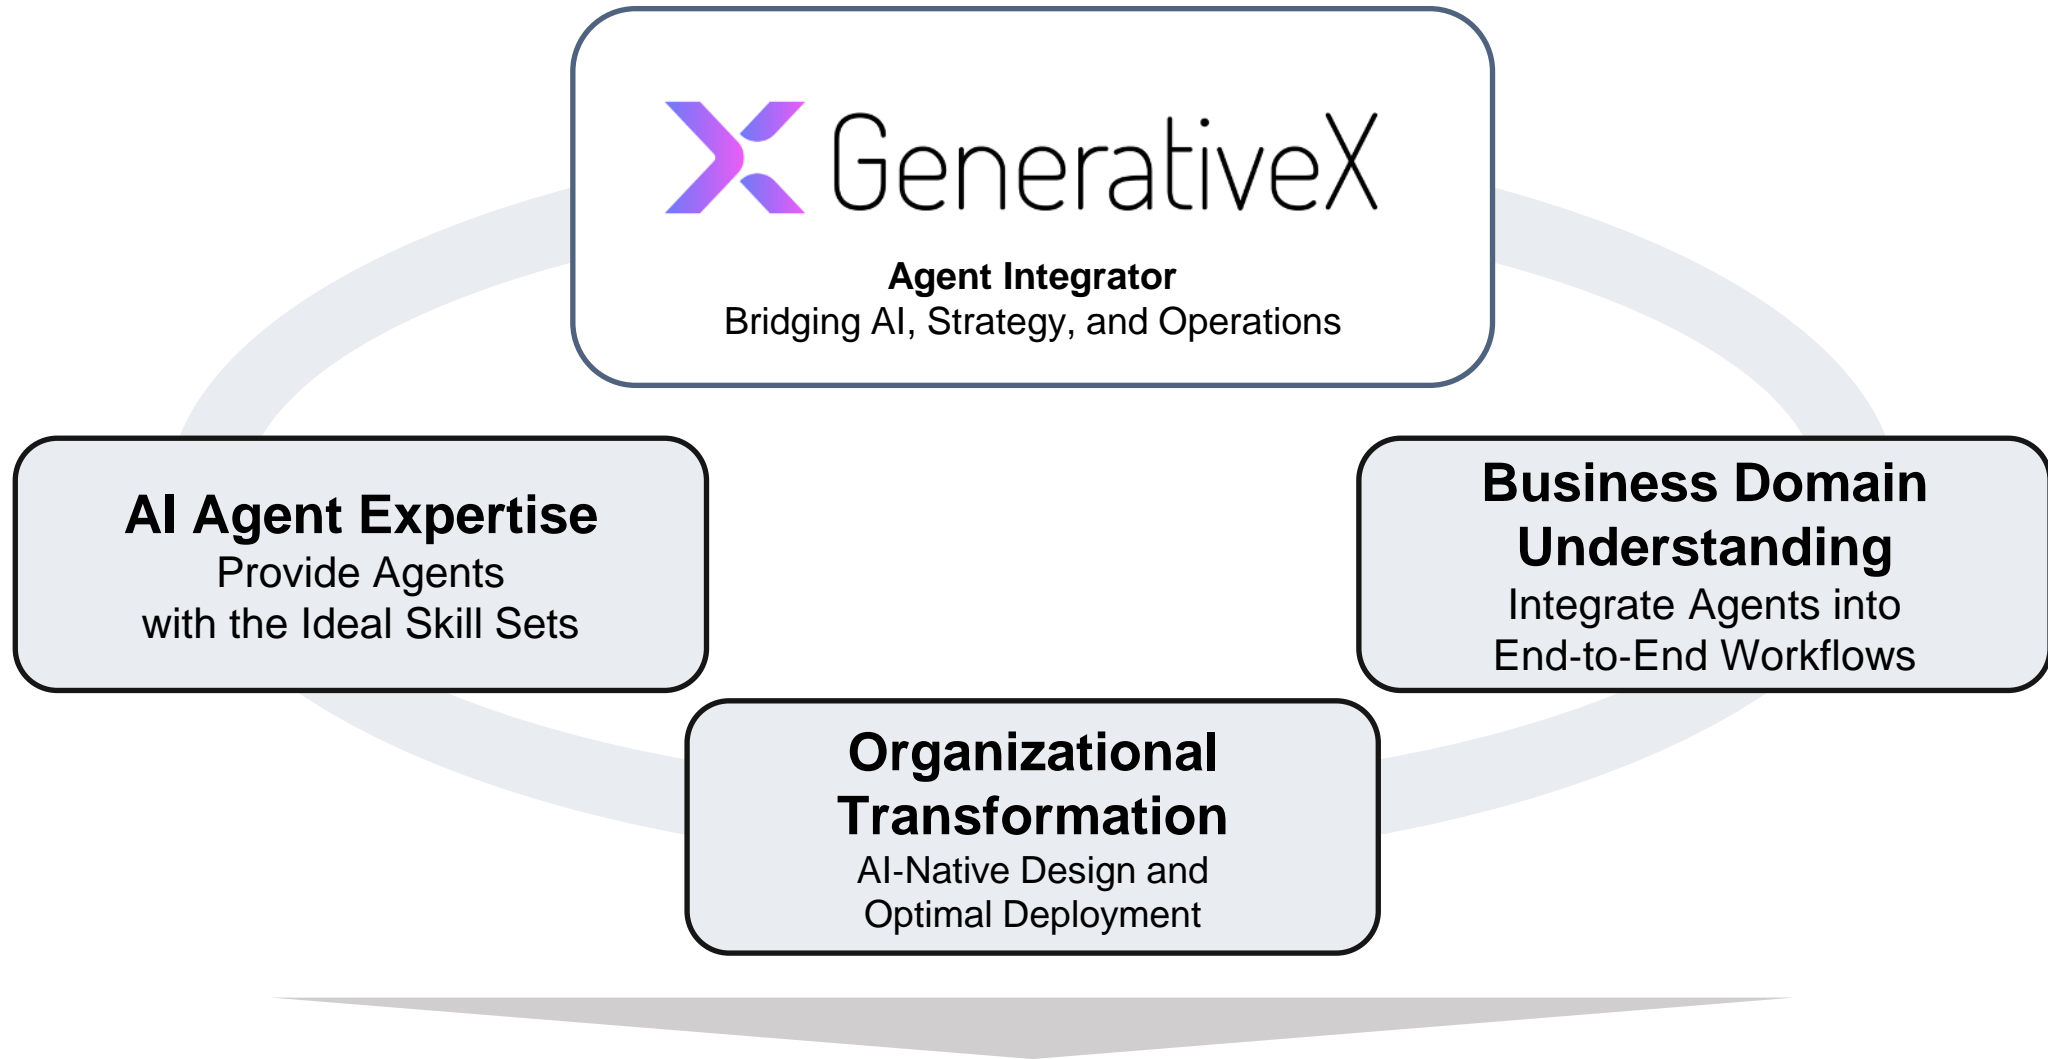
GenerativeX

**Agent Integrator**
Bridging AI, Strategy, and Operations

**AI Agent Expertise**
Provide Agents with the Ideal Skill Sets

**Business Domain Understanding**
Integrate Agents into End-to-End Workflows

**Organizational Transformation**
AI-Native Design and Optimal Deployment